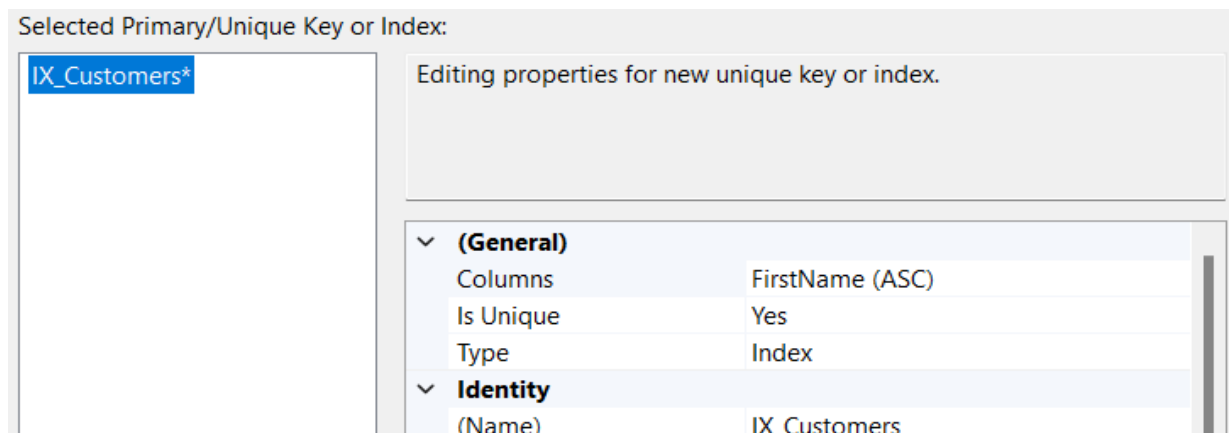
Selected Primary/Unique Key or Index:

IX_Customers*

Editing properties for new unique key or index.

(General)

| | |
|---|---|
| Columns | FirstName (ASC) |
| Is Unique | Yes |
| Type | Index |

Identity

| | |
|---|---|
| (Name) | IX_Customers |